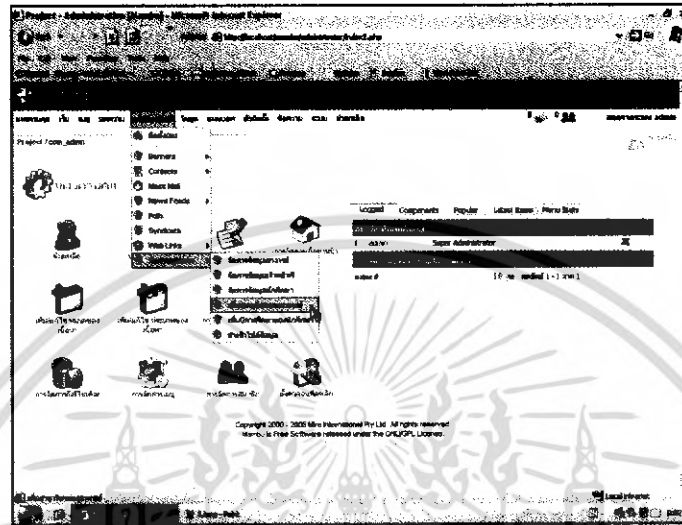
Project - Administration [Joomla] - Microsoft Internet Explorer

Project / com_admin

Banners
Contacts
Mass Mail
News Feeds
Polls
Syndicate
Web Links

Logged Components Popular Latest Items Menu Stats

Super Administrator

Copyright 2000 - 2005 Miro International Pty Ltd. All rights reserved
Mambo is Free Software released under the GNU/GPL License.

Local intranet